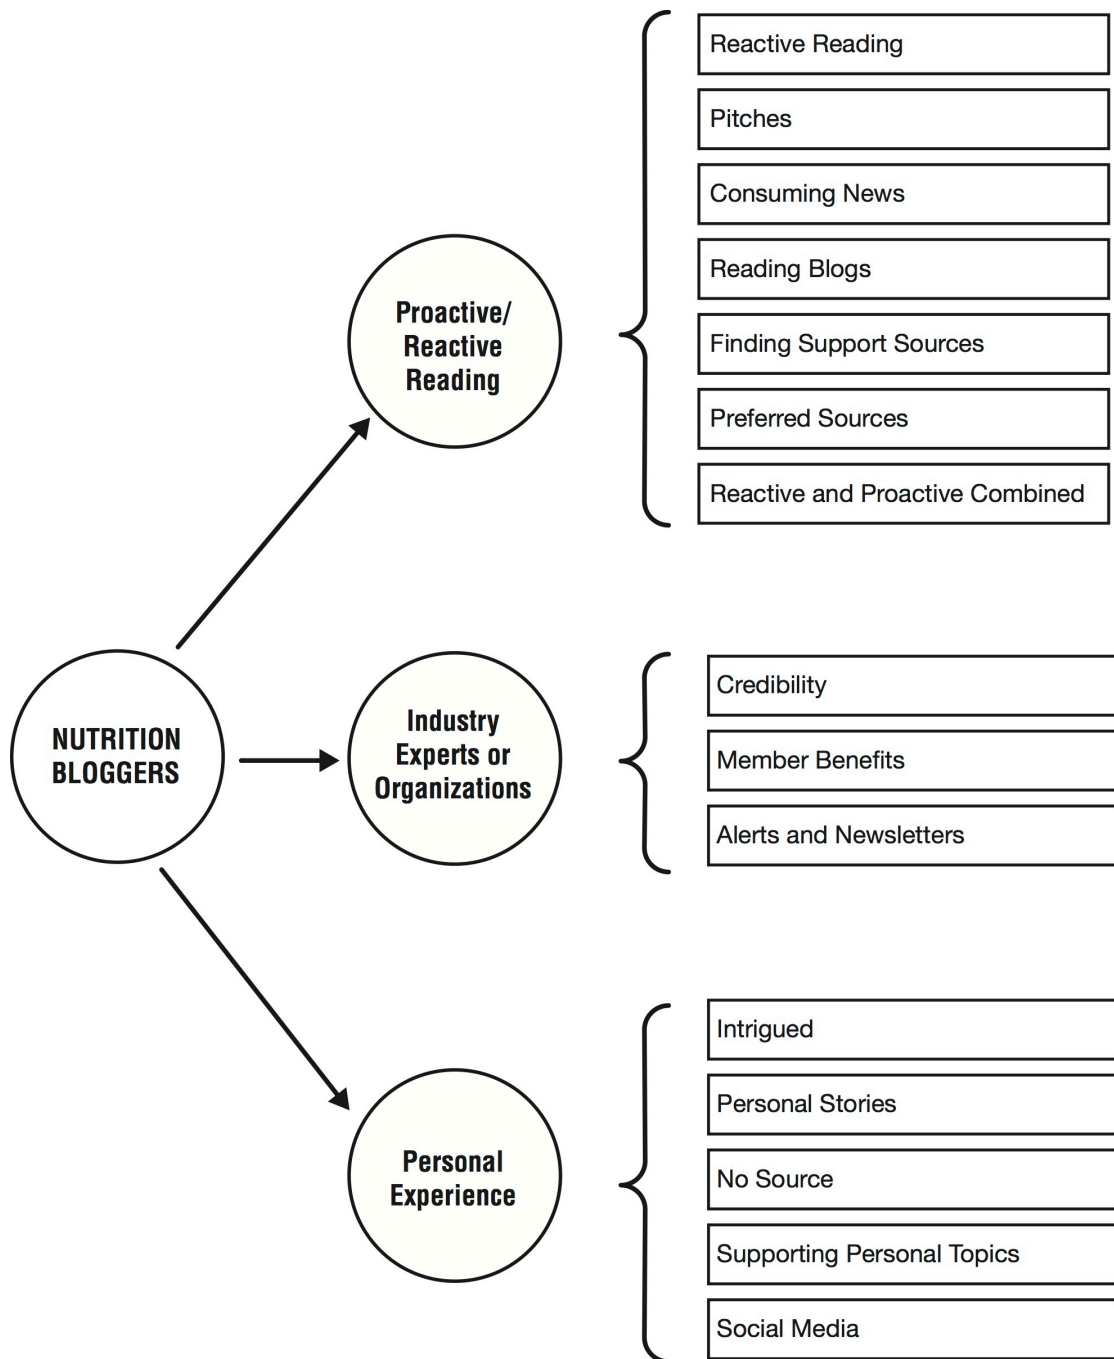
NUTRITION BLOGGERS

Proactive/ Reactive Reading

Reactive Reading

Pitches

Consuming News

Reading Blogs

Finding Support Sources

Preferred Sources

Reactive and Proactive Combined

Industry Experts or Organizations

Credibility

Member Benefits

Alerts and Newsletters

Personal Experience

Intrigued

Personal Stories

No Source

Supporting Personal Topics

Social Media